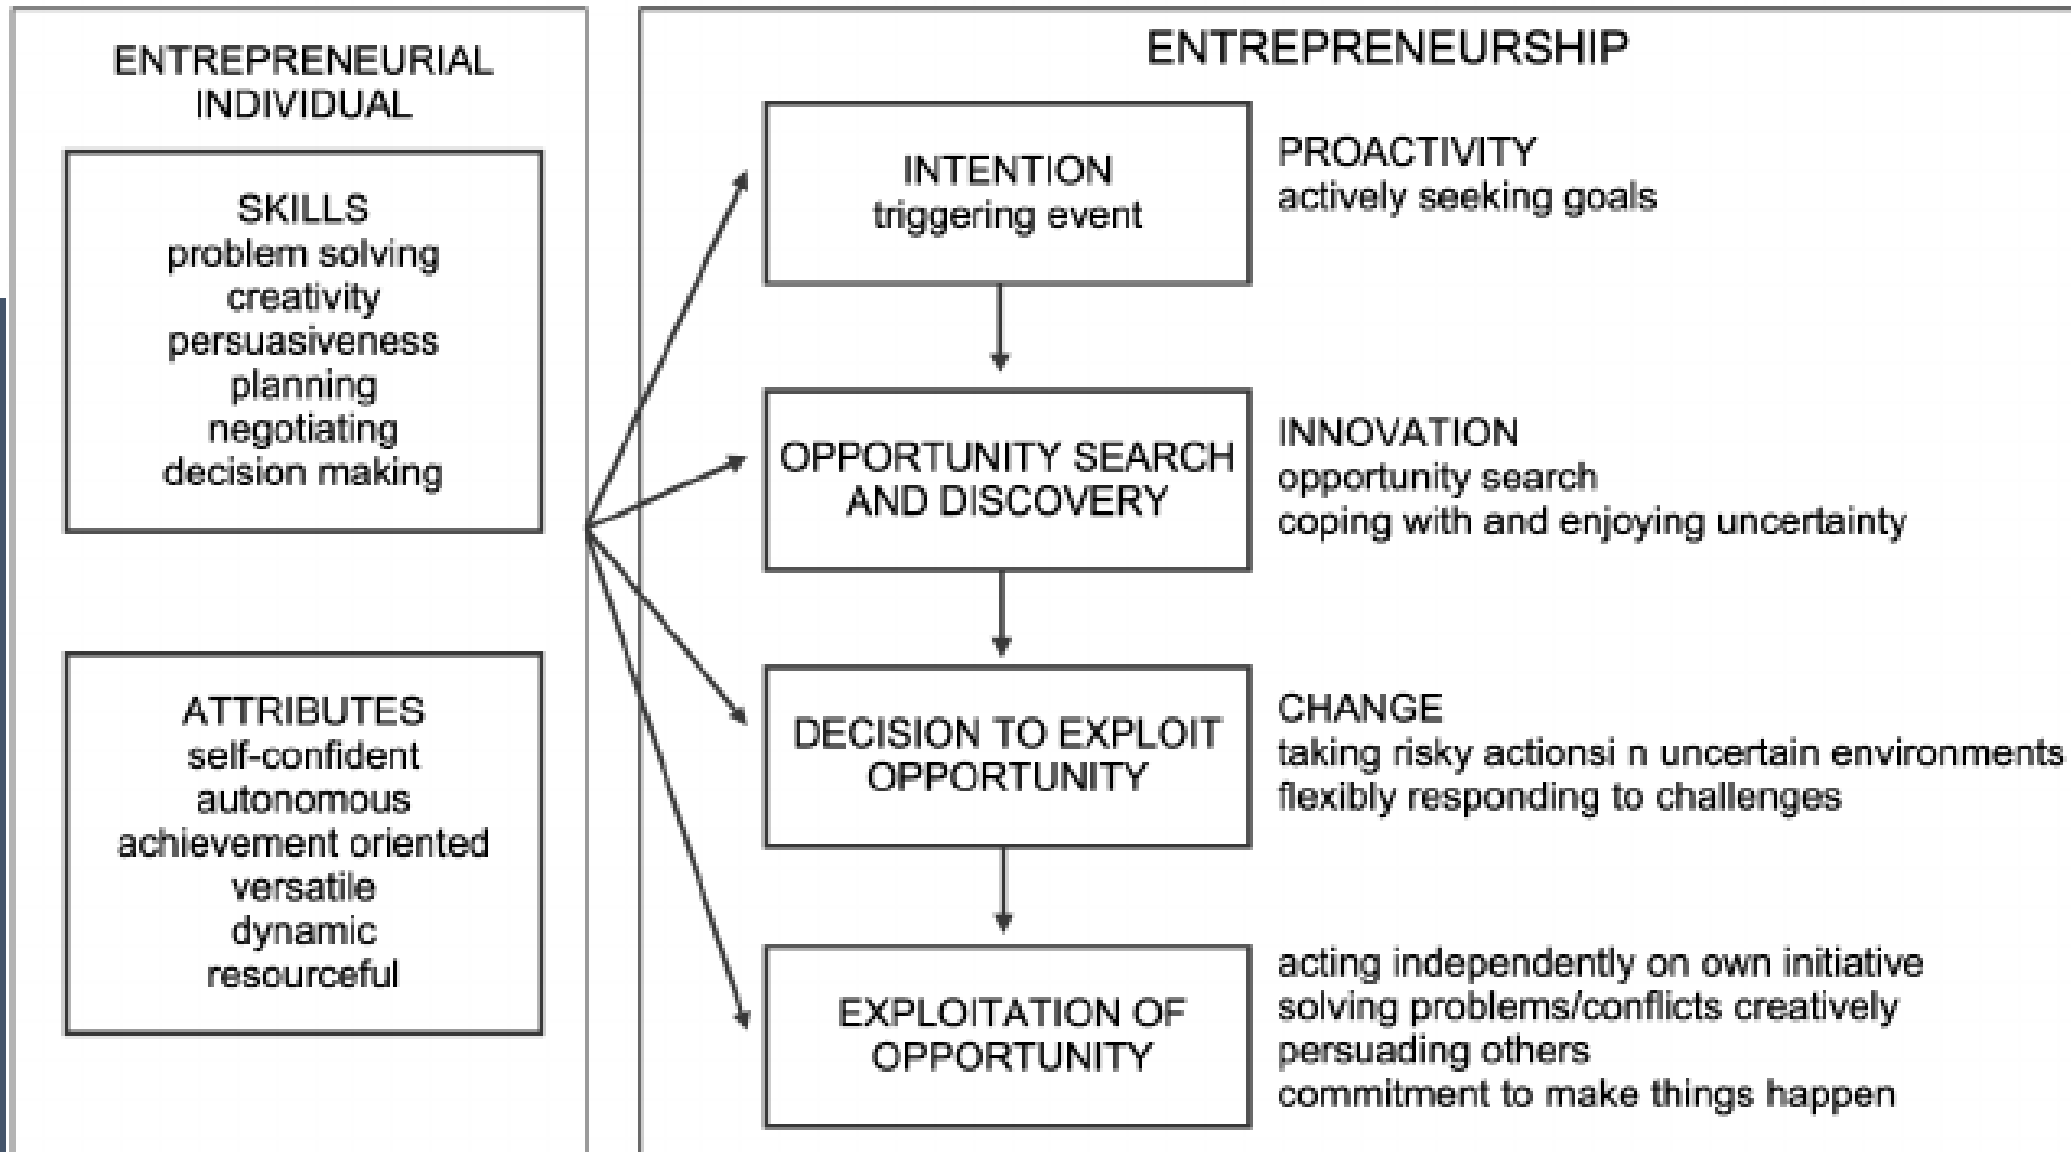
ENTREPRENEURIAL INDIVIDUAL

SKILLS
problem solving
creativity
persuasiveness
planning
negotiating
decision making

ATTRIBUTES
self-confident
autonomous
achievement oriented
versatile
dynamic
resourceful

ENTREPRENEURSHIP

INTENTION
triggering event

PROACTIVITY
actively seeking goals

OPPORTUNITY SEARCH AND DISCOVERY

INNOVATION
opportunity search
coping with and enjoying uncertainty

DECISION TO EXPLOIT OPPORTUNITY

CHANGE
taking risky actionsi n uncertain environments
flexibly responding to challenges

EXPLOITATION OF OPPORTUNITY

acting independently on own initiative
solving problems/conflicts creatively
persuading others
commitment to make things happen